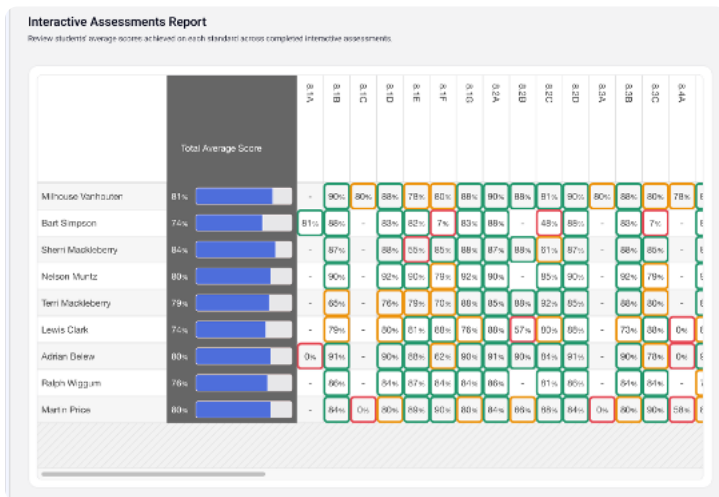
Interactive Assessments Report

Review students' average scores achieved on each standard across completed interactive assessments.

| | Total Average Score | 8.1A | 8.1B | 8.1C | 8.1D | 8.1E | 8.1F | 8.1G | 8.2A | 8.2B | 8.2C | 8.2D | 8.3A | 8.3B | 8.3C | 8.4A | |
|---|---|---|---|---|---|---|---|---|---|---|---|---|---|---|---|---|---|
| Milhouse Vanhouten | 81% | - | 90% | 80% | 88% | 78% | 80% | 88% | 90% | 88% | 91% | 90% | 80% | 88% | 80% | 78% | 8 |
| Bart Simpson | 74% | 81% | 86% | - | 83% | 82% | 7% | 83% | 88% | - | 48% | 88% | - | 83% | 7% | - | 8 |
| Sherri Mackleberry | 84% | - | 87% | - | 88% | 55% | 85% | 88% | 87% | 88% | 81% | 87% | - | 88% | 86% | - | 8 |
| Nelson Muntz | 80% | - | 90% | - | 92% | 90% | 79% | 92% | 90% | - | 95% | 90% | - | 92% | 79% | - | 8 |
| Terri Mackleberry | 79% | - | 65% | - | 76% | 79% | 70% | 88% | 85% | 88% | 92% | 85% | - | 88% | 80% | - | 8 |
| Lewis Clark | 74% | - | 79% | - | 80% | 81% | 88% | 78% | 80% | 57% | 90% | 85% | - | 73% | 80% | 0% | 8 |
| Adrian Belew | 80% | 0% | 91% | - | 90% | 88% | 62% | 90% | 91% | 90% | 84% | 91% | - | 90% | 78% | 0% | 9 |
| Ralph Wiggum | 76% | - | 86% | - | 84% | 87% | 84% | 84% | 86% | - | 81% | 86% | - | 84% | 84% | - | 7 |
| Martin Price | 80% | - | 84% | 0% | 80% | 89% | 80% | 80% | 84% | 66% | 88% | 84% | 0% | 80% | 90% | 58% | 8 |